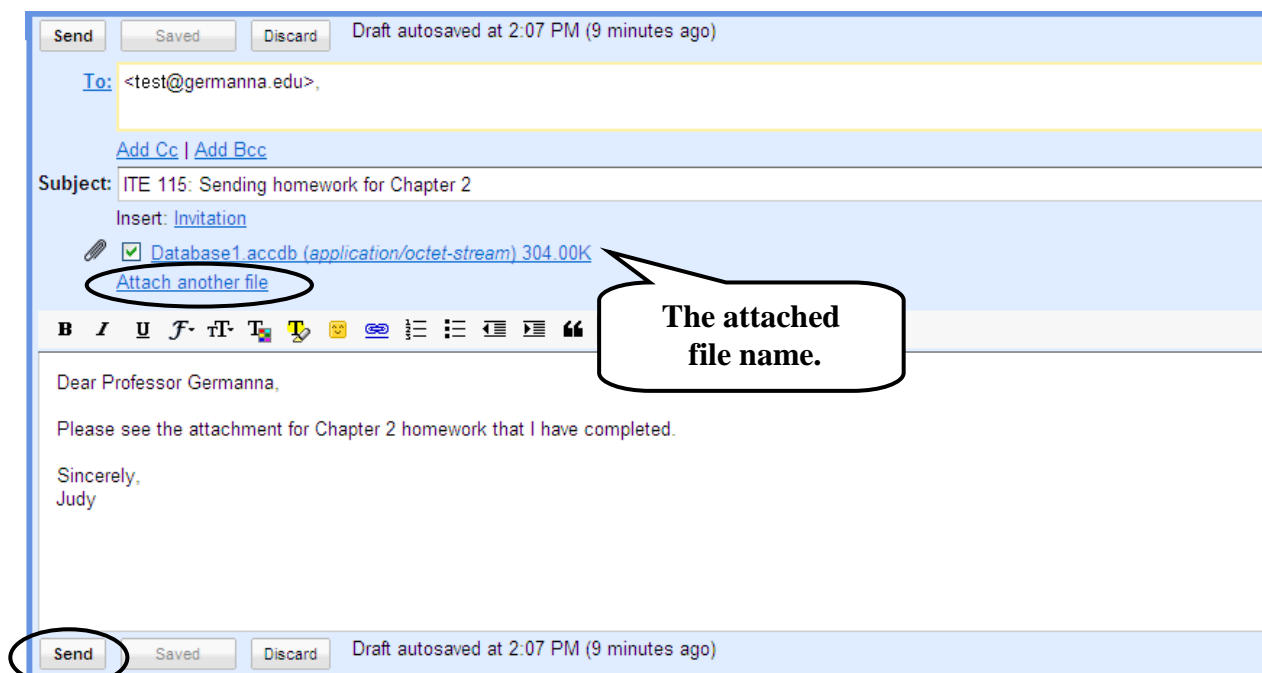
Send Saved Discard Draft autosaved at 2:07 PM (9 minutes ago)

To: <test@germanna.edu>,

Add Cc | Add Bcc

Subject: ITE 115: Sending homework for Chapter 2

Insert: Invitation

Database1.accdb (application/octet-stream) 304.00K

Attach another file

The attached file name.

B I U

Dear Professor Germanna,

Please see the attachment for Chapter 2 homework that I have completed.

Sincerely,
Judy

Send Saved Discard Draft autosaved at 2:07 PM (9 minutes ago)